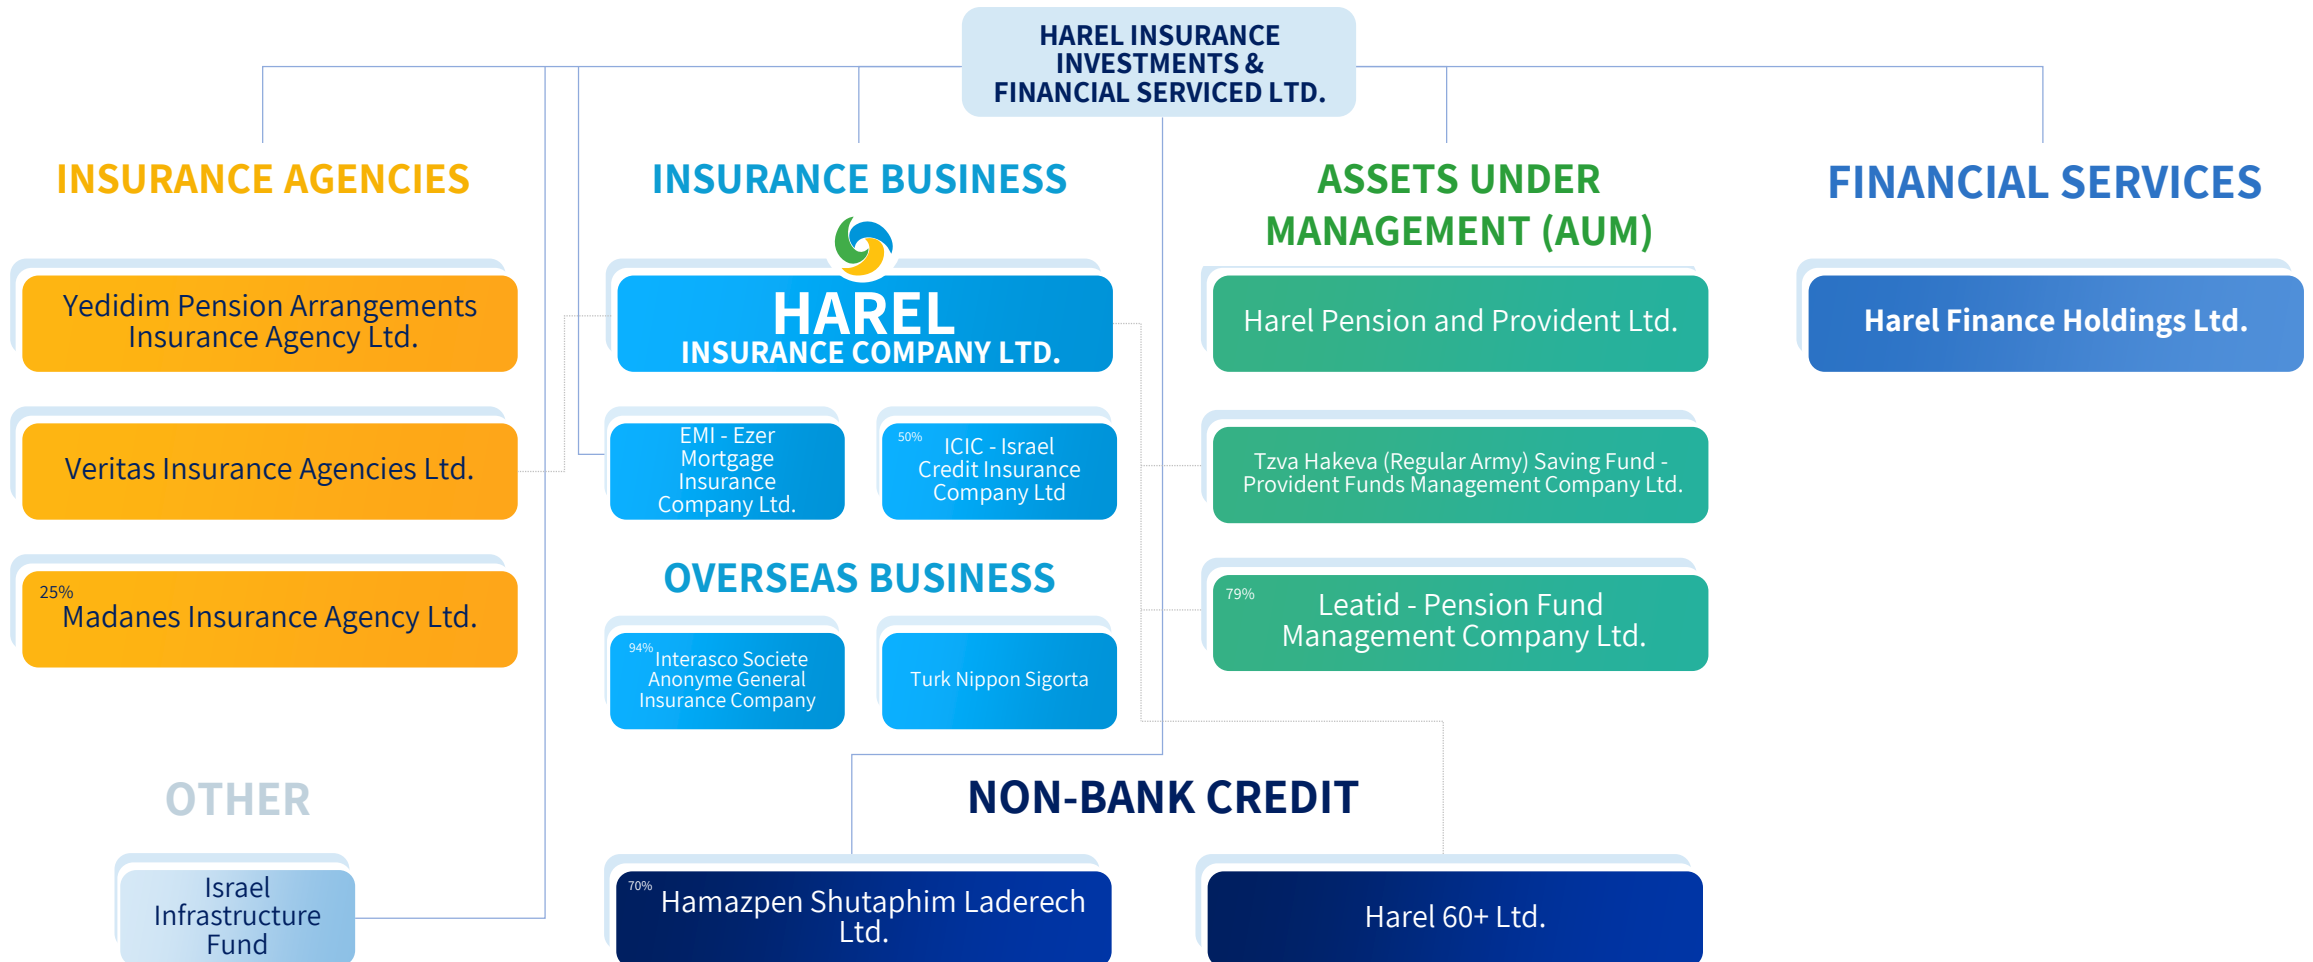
HAREL INSURANCE INVESTMENTS & FINANCIAL SERVICED LTD.

INSURANCE AGENCIES

Yedidim Pension Arrangements Insurance Agency Ltd.

Veritas Insurance Agencies Ltd.

25%
Madanes Insurance Agency Ltd.

INSURANCE BUSINESS

HAREL
INSURANCE COMPANY LTD.

EMI - Ezer Mortgage Insurance Company Ltd.

50%
ICIC - Israel Credit Insurance Company Ltd

OVERSEAS BUSINESS

94%
Interasco Societe Anonyme General Insurance Company

Turk Nippon Sigorta

ASSETS UNDER MANAGEMENT (AUM)

Harel Pension and Provident Ltd.

Tzva Hakeva (Regular Army) Saving Fund - Provident Funds Management Company Ltd.

79%
Leatid - Pension Fund Management Company Ltd.

FINANCIAL SERVICES

Harel Finance Holdings Ltd.

OTHER

Israel Infrastructure Fund

NON-BANK CREDIT

70%
Hamazpen Shutaphim Laderech Ltd.

Harel 60+ Ltd.